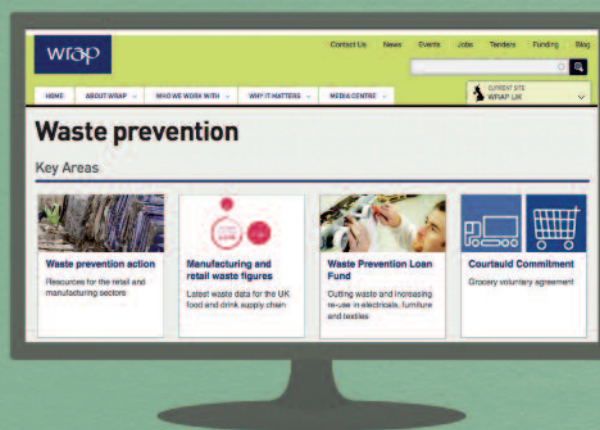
wrap

Contact Us News Events Jobs Tenders Funding Blog

HOME ABOUT WRAP WHO WE WORK WITH WHY IT MATTERS MEDIA CENTRE

CURRENT SITE
WRAP UK

Waste prevention

Key Areas

Waste prevention action
Resources for the retail and manufacturing sectors

Manufacturing and retail waste figures
Latest waste data for the UK food and drink supply chain

Waste Prevention Loan Fund
Cutting waste and increasing re-use in electricals, furniture and textiles

Courtauld Commitment
Grocery voluntary agreement